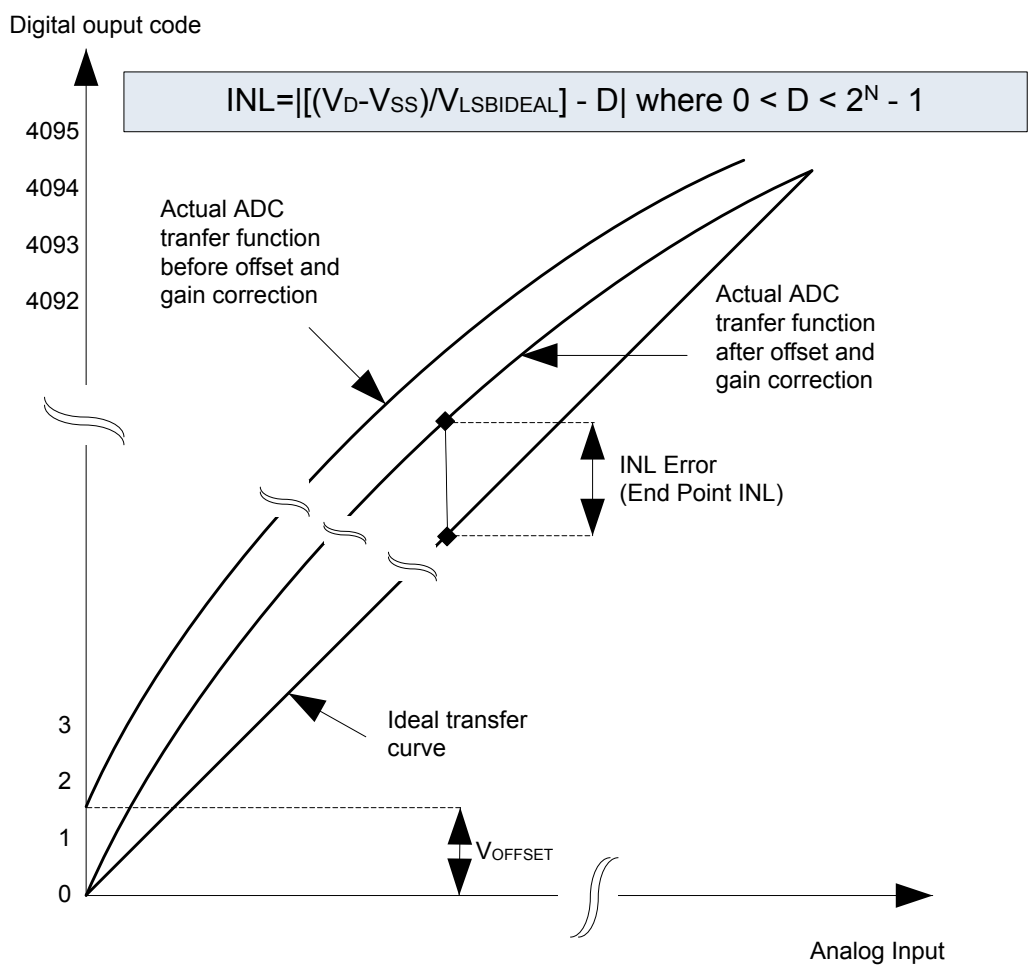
Digital ouput code

INL=|[($V_D$-$V_{SS}$)/$V_{LSBIDEAL}$] - D| where 0 < D < $2^N$ - 1

4095

4094

4093

4092

Actual ADC tranfer function before offset and gain correction

Actual ADC tranfer function after offset and gain correction

INL Error (End Point INL)

Ideal transfer curve

3

2

1

0

$V_{OFFSET}$

Analog Input